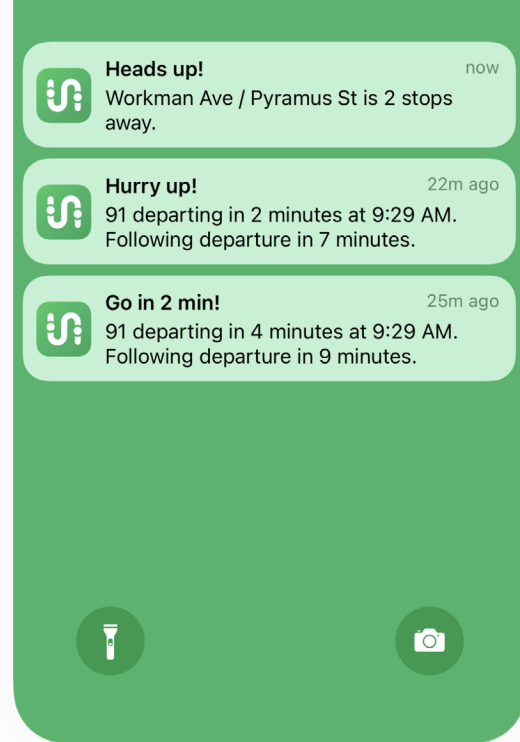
Heads up!
now
Workman Ave / Pyramus St is 2 stops away.

Hurry up!
22m ago
91 departing in 2 minutes at 9:29 AM. Following departure in 7 minutes.

Go in 2 min!
25m ago
91 departing in 4 minutes at 9:29 AM. Following departure in 9 minutes.